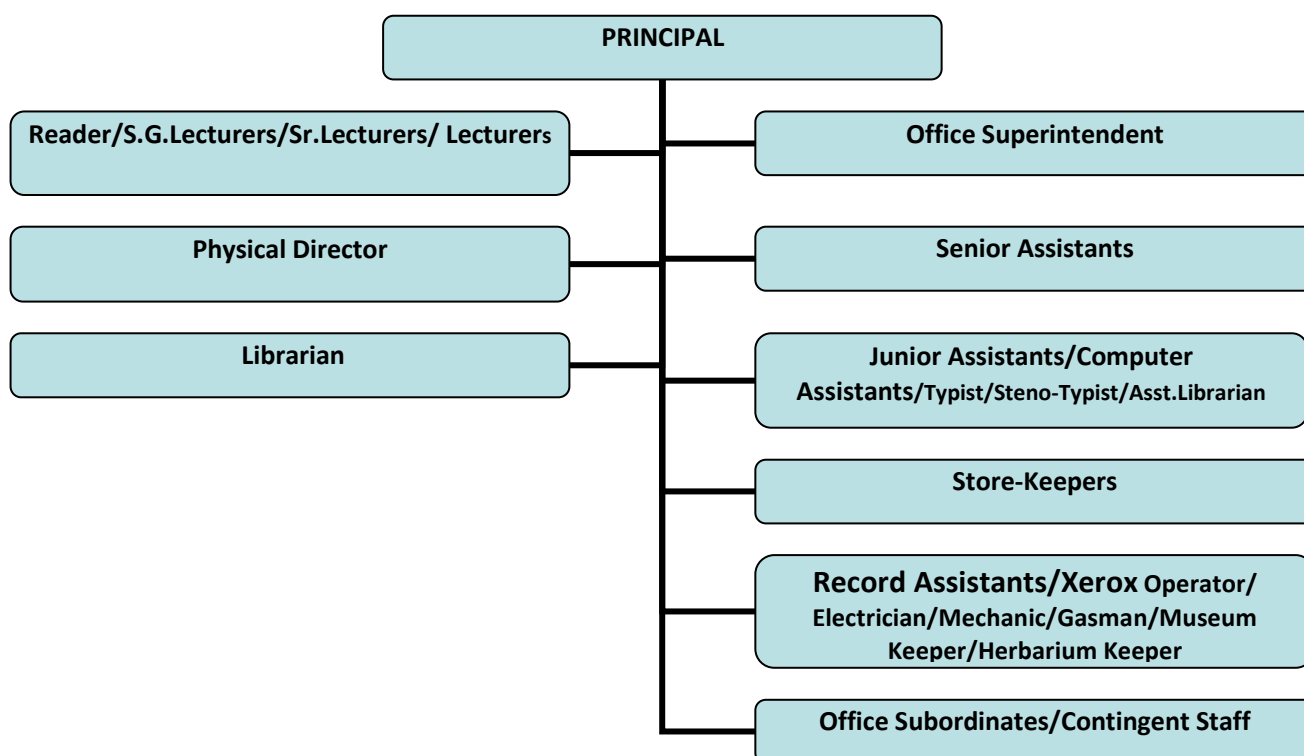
PRINCIPAL

Reader/S.G.Lecturers/Sr.Lecturers/ Lecturers

Physical Director

Librarian

Office Superintendent

Senior Assistants

Junior Assistants/Computer Assistants/Typist/Steno-Typist/Asst.Librarian

Store-Keepers

Record Assistants/Xerox Operator/ Electrician/Mechanic/Gasman/Museum Keeper/Herbarium Keeper

Office Subordinates/Contingent Staff